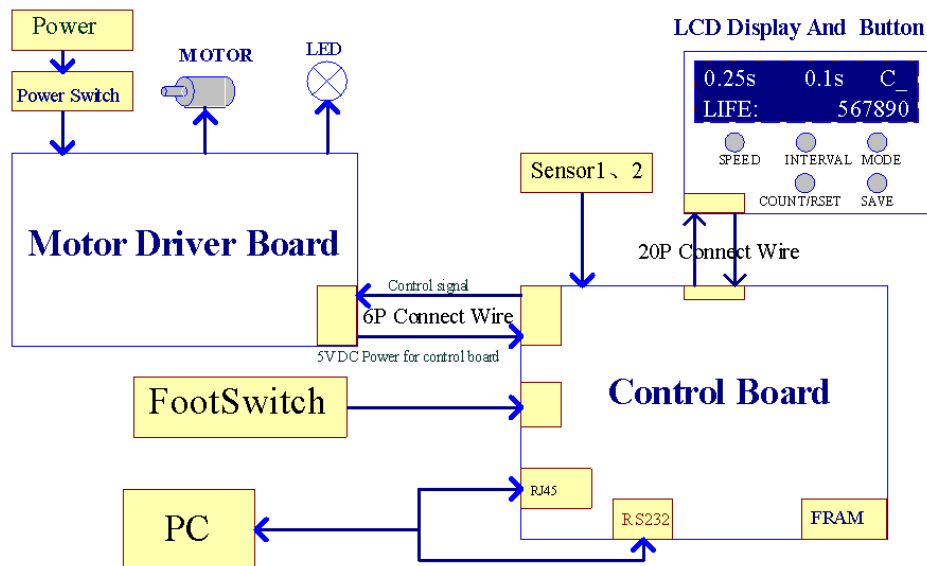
Power

Power Switch

MOTOR

LED

LCD Display And Button

0.25s 0.1s C_

LIFE: 567890

SPEED INTERVAL MODE

COUNT/RSET SAVE

Sensor1、2

20P Connect Wire

Motor Driver Board

Control signal

6P Connect Wire

5VDC Power for control board

Control Board

FootSwitch

PC

RJ45

RS232

FRAM